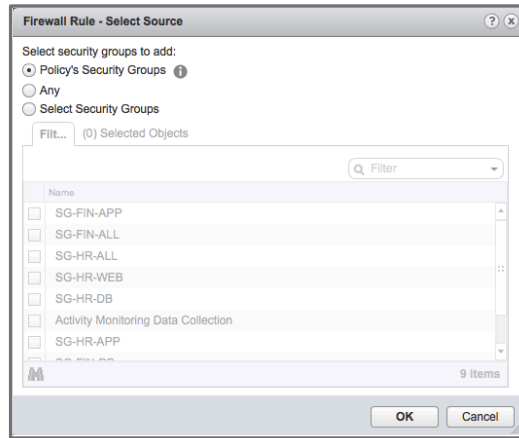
Firewall Rule - Select Source

Select security groups to add:

Policy's Security Groups

Any

Select Security Groups

Filt... (0) Selected Objects

Filter

Name

SG-FIN-APP

SG-FIN-ALL

SG-HR-ALL

SG-HR-WEB

SG-HR-DB

Activity Monitoring Data Collection

SG-HR-APP

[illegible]

9 items

OK Cancel